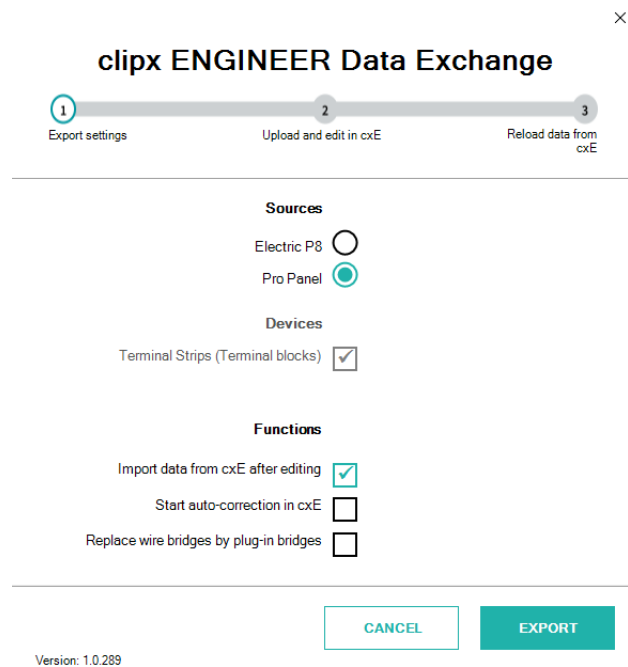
×

clipx ENGINEER Data Exchange

1
Export settings

2
Upload and edit in cxE

3
Reload data from cxE

Sources

Electric P8

Pro Panel

Devices

Terminal Strips (Terminal blocks)

Functions

Import data from cxE after editing

Start auto-correction in cxE

Replace wire bridges by plug-in bridges

CANCEL

EXPORT

Version: 1.0.289